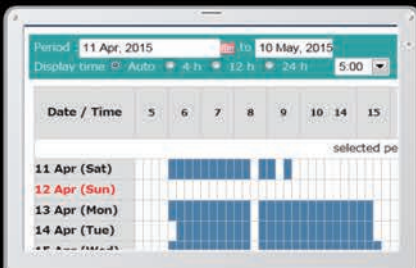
Period 11 Apr, 2015 to 10 May, 2015

Display time Auto 4 h 12 h 24 h 5:00

| Date / Time | 5 | 6 | 7 | 8 | 9 | 10 | 14 | 15 |
|---|---|---|---|---|---|---|---|---|

selected pe

11 Apr (Sat)
12 Apr (Sun)
13 Apr (Mon)
14 Apr (Tue)
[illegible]